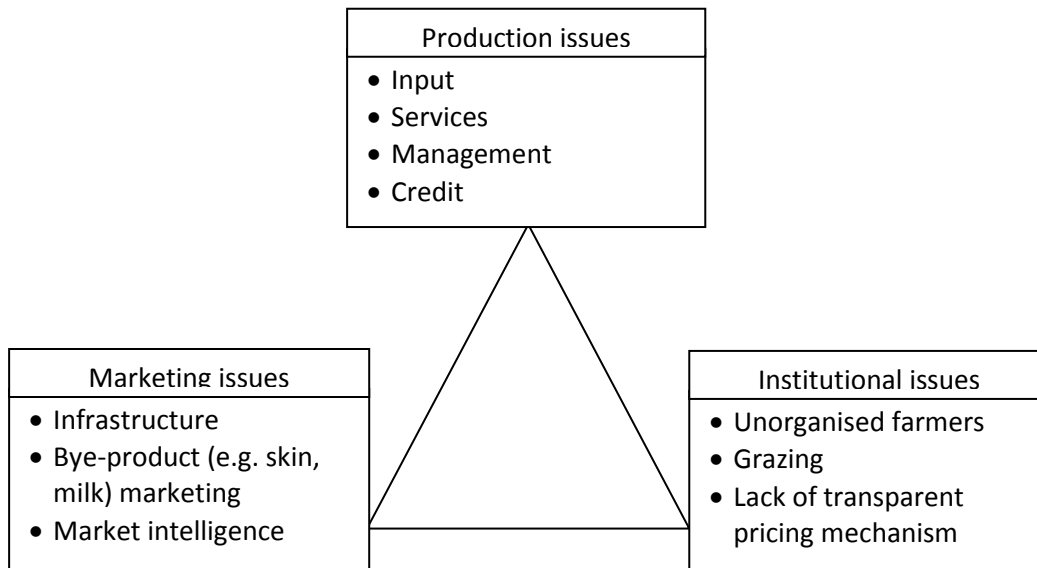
Production issues

- Input
- Services
- Management
- Credit

Marketing issues

- Infrastructure
- Bye-product (e.g. skin, milk) marketing
- Market intelligence

Institutional issues

- Unorganised farmers
- Grazing
- Lack of transparent pricing mechanism